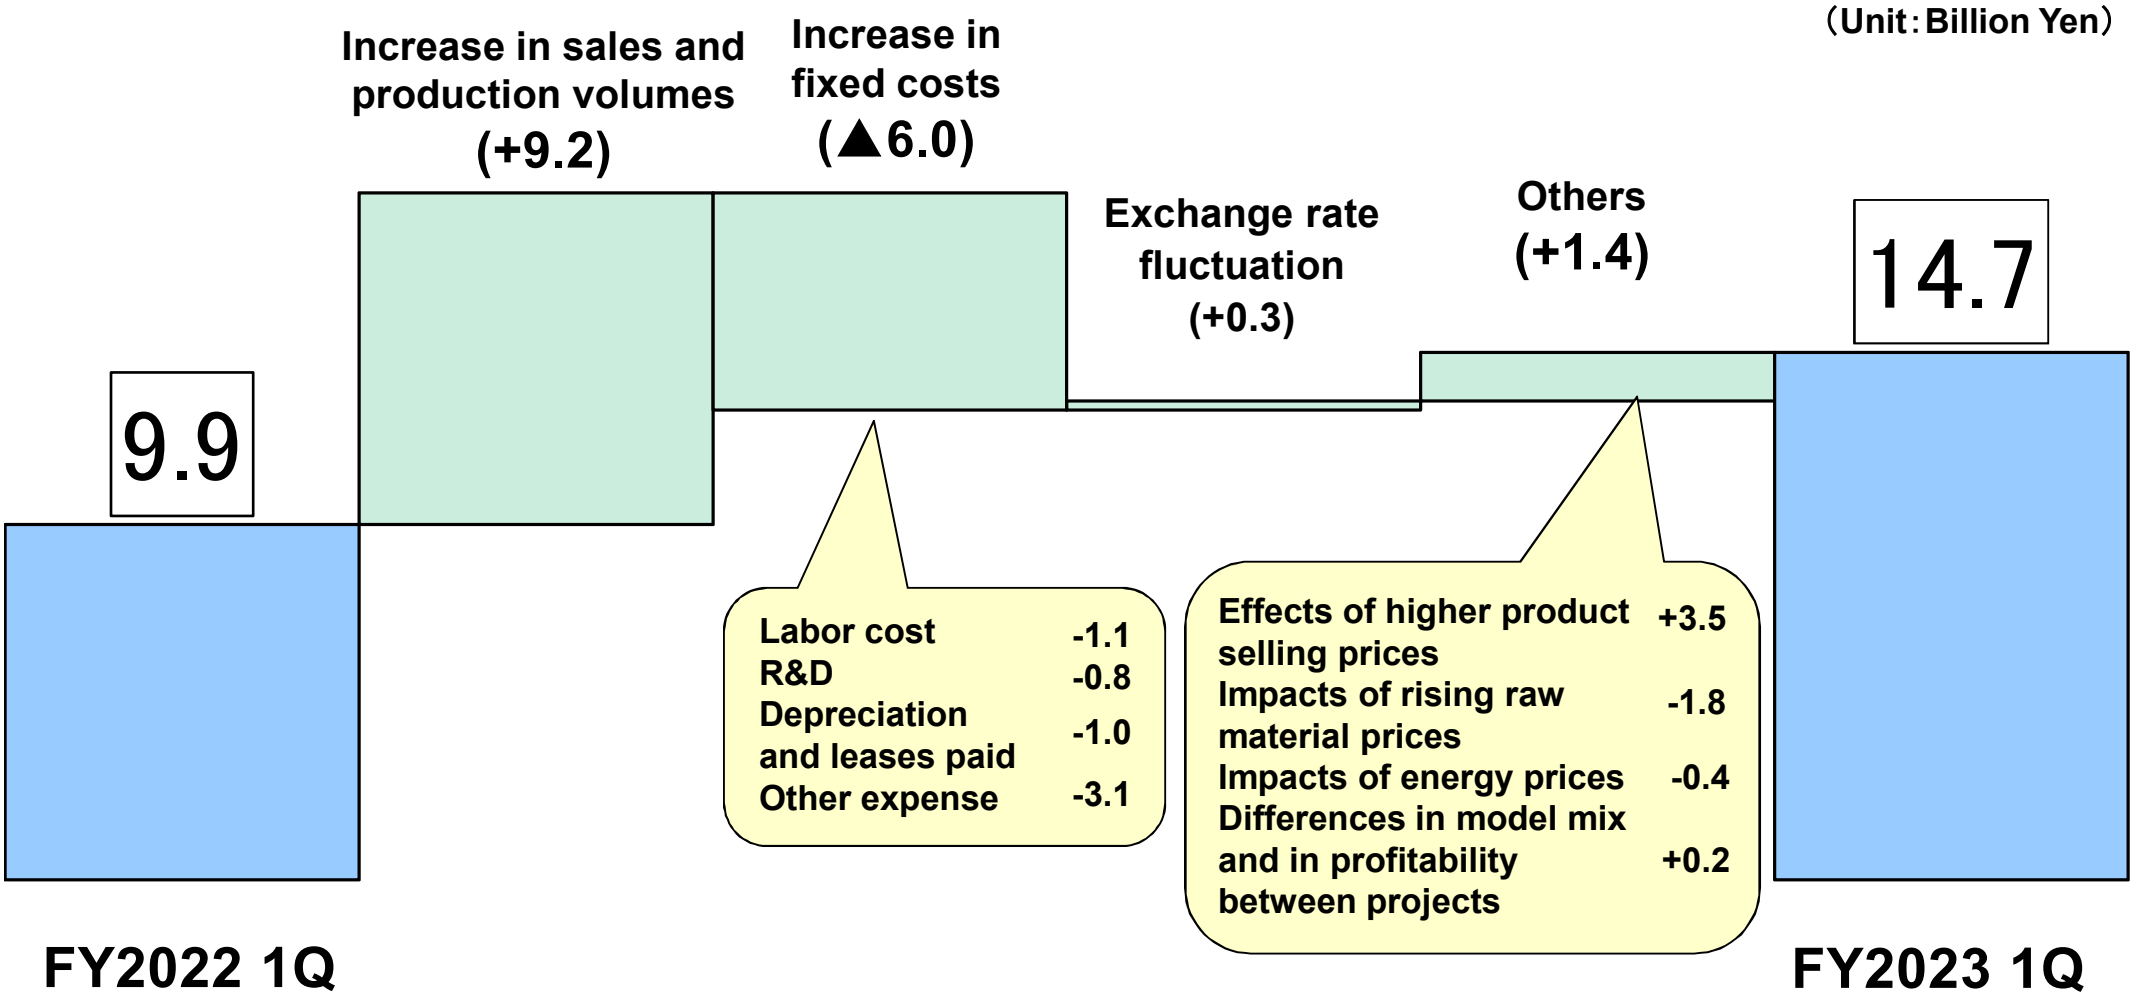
(Unit:Billion Yen)

9.9

Increase in sales and production volumes (+9.2)

Increase in fixed costs (▲6.0)

Exchange rate fluctuation (+0.3)

Others (+1.4)

14.7

Labor cost -1.1
R&D -0.8
Depreciation and leases paid -1.0
Other expense -3.1

Effects of higher product selling prices +3.5
Impacts of rising raw material prices -1.8
Impacts of energy prices -0.4
Differences in model mix and in profitability between projects +0.2

FY2022 1Q

FY2023 1Q